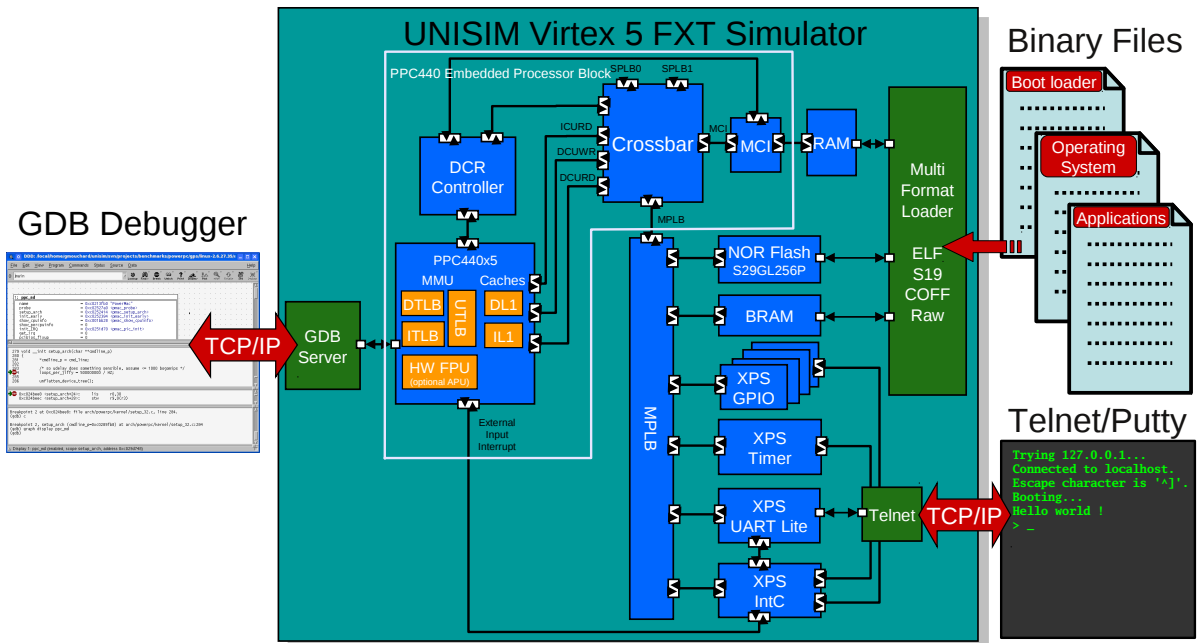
UNISIM Virtex 5 FXT Simulator

Binary Files

Boot loader

Operating System

Applications

PPC440 Embedded Processor Block

SPLB0

SPLB1

ICURD

DCUWR

DCURD

Crossbar

MCI

MCI

RAM

DCR Controller

MPLB

PPC440x5

MMU

Caches

DTLB

UTLB

DL1

ITLB

IL1

HW FPU
(optional APU)

External Input Interrupt

NOR Flash
S29GL256P

BRAM

XPS GPIO

XPS Timer

XPS UART Lite

XPS IntC

MPLB

Multi Format Loader

ELF
S19
COFF
Raw

GDB Debugger

TCP/IP

GDB Server

Telnet/Putty

Telnet

TCP/IP

Trying 127.0.0.1...
Connected to localhost.
Escape character is '^]'.
Booting...
Hello world !
> _